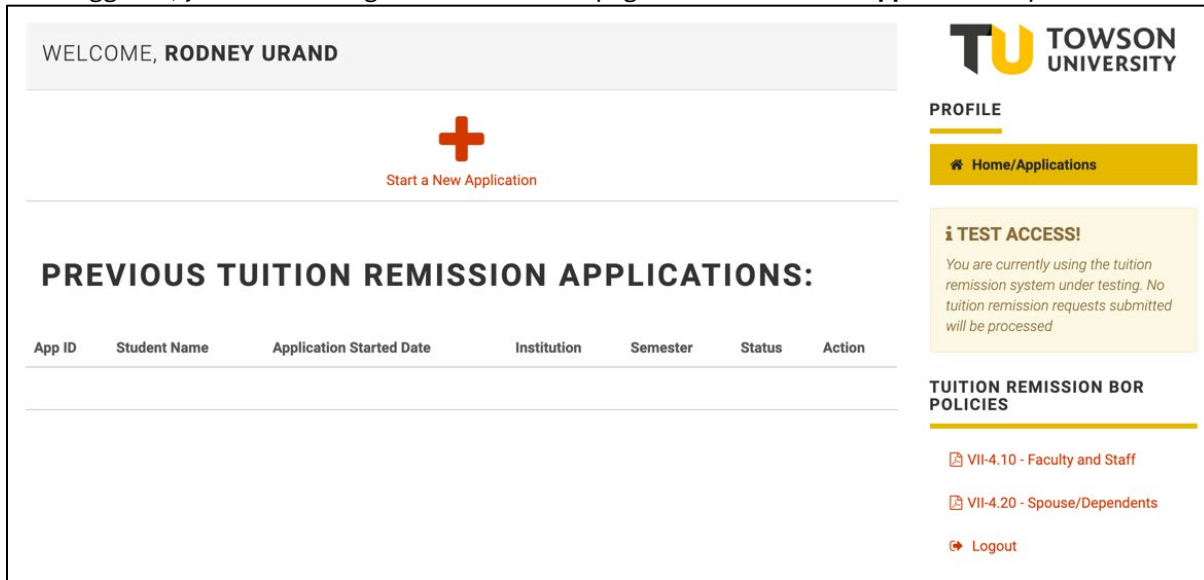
WELCOME, RODNEY URAND

Start a New Application

PREVIOUS TUITION REMISSION APPLICATIONS:

| App ID | Student Name | Application Started Date | Institution | Semester | Status | Action |
|---|---|---|---|---|---|---|

TU TOWSON UNIVERSITY

PROFILE

Home/Applications

i TEST ACCESS!

You are currently using the tuition remission system under testing. No tuition remission requests submitted will be processed

TUITION REMISSION BOR POLICIES

VII-4.10 - Faculty and Staff

VII-4.20 - Spouse/Dependents

Logout